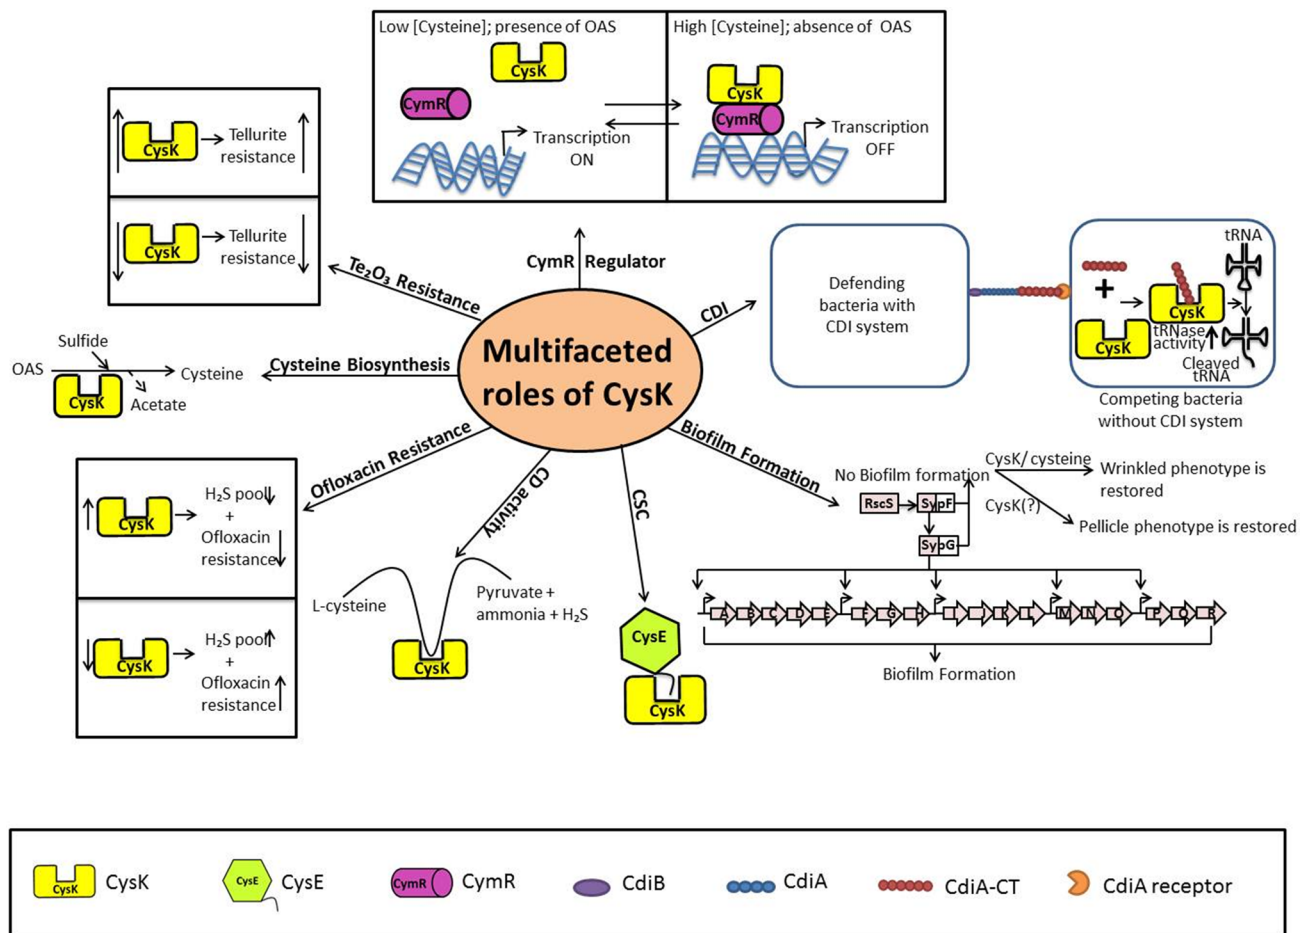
Low [Cysteine]; presence of OAS

CysK

CymR

Transcription ON

High [Cysteine]; absence of OAS

CysK

CymR

Transcription OFF

CysK → Tellurite resistance

CysK → Tellurite resistance

CymR Regulator

$Te_2O_3$ Resistance

CDI

Defending bacteria with CDI system

tRNA

CysK

CysK

tRNase activity

Cleaved tRNA

Competing bacteria without CDI system

Sulfide

OAS

Cysteine

CysK

Acetate

Cysteine Biosynthesis

Multifaceted roles of CysK

Ofloxacin Resistance

CD activity

CSC

Biofilm Formation

CysK → $H_2S$ pool + Ofloxacin resistance

CysK → $H_2S$ pool + Ofloxacin resistance

L-cysteine

Pyruvate + ammonia + $H_2S$

CysK

CysE

CysK

No Biofilm formation

CysK/ cysteine

Wrinkled phenotype is restored

CysK(?)

Pellicle phenotype is restored

RscS

SypF

SypG

A B C D E F G H I J K L M N O P Q R

Biofilm Formation

CysK CysK

CysE CysE

CymR CymR

CdiB

CdiA

CdiA-CT

CdiA receptor